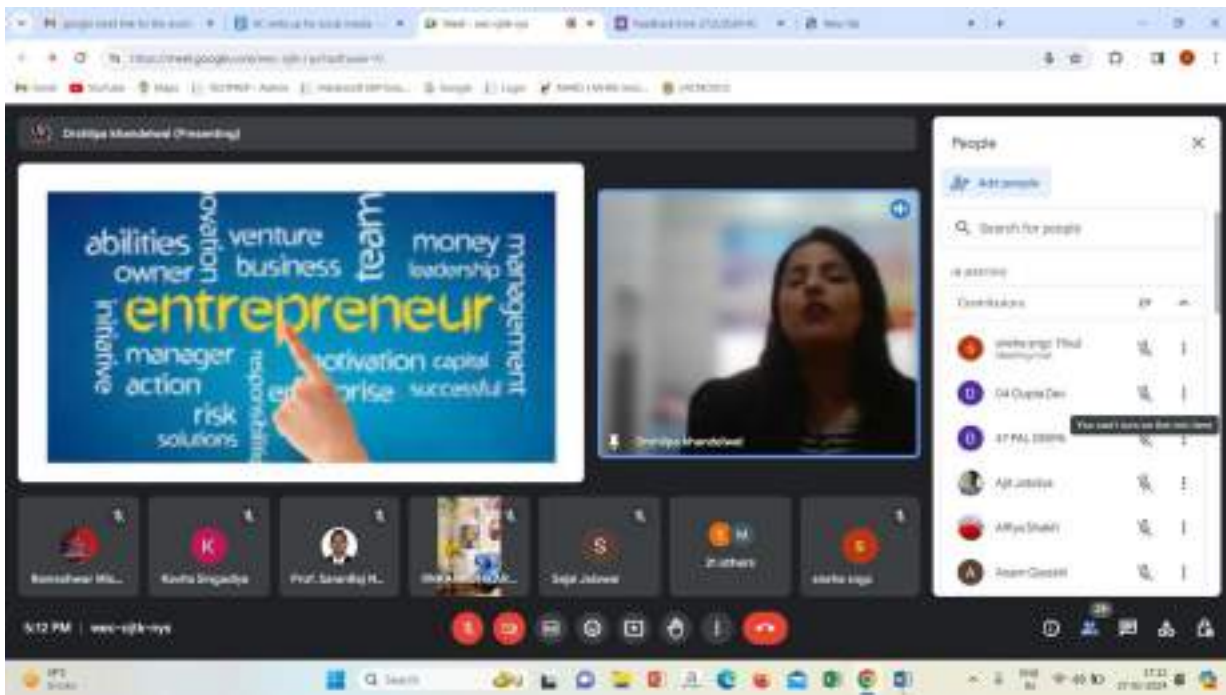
Drishtya Khandelwal (Presenting)

abilities venture team money management
owner business leadership
innovation
initiative entrepreneur
manager motivation capital
action enterprise successful
risk responsibility
solutions

Drishtya Khandelwal

People

Add people

Search for people

In meeting

Contributors

04 Gupta Dev

Ajit Jatolia

Aditya Shaikh

Anam Qureshi

You can't turn on their mic

K

S

Rameshwar Mis...

Kavita Singadiya

Prof. Sanadhij N...

Sejal Jaiswal

21 others

sneha sagu

5:12 PM | wec-sjtk-vys

Search